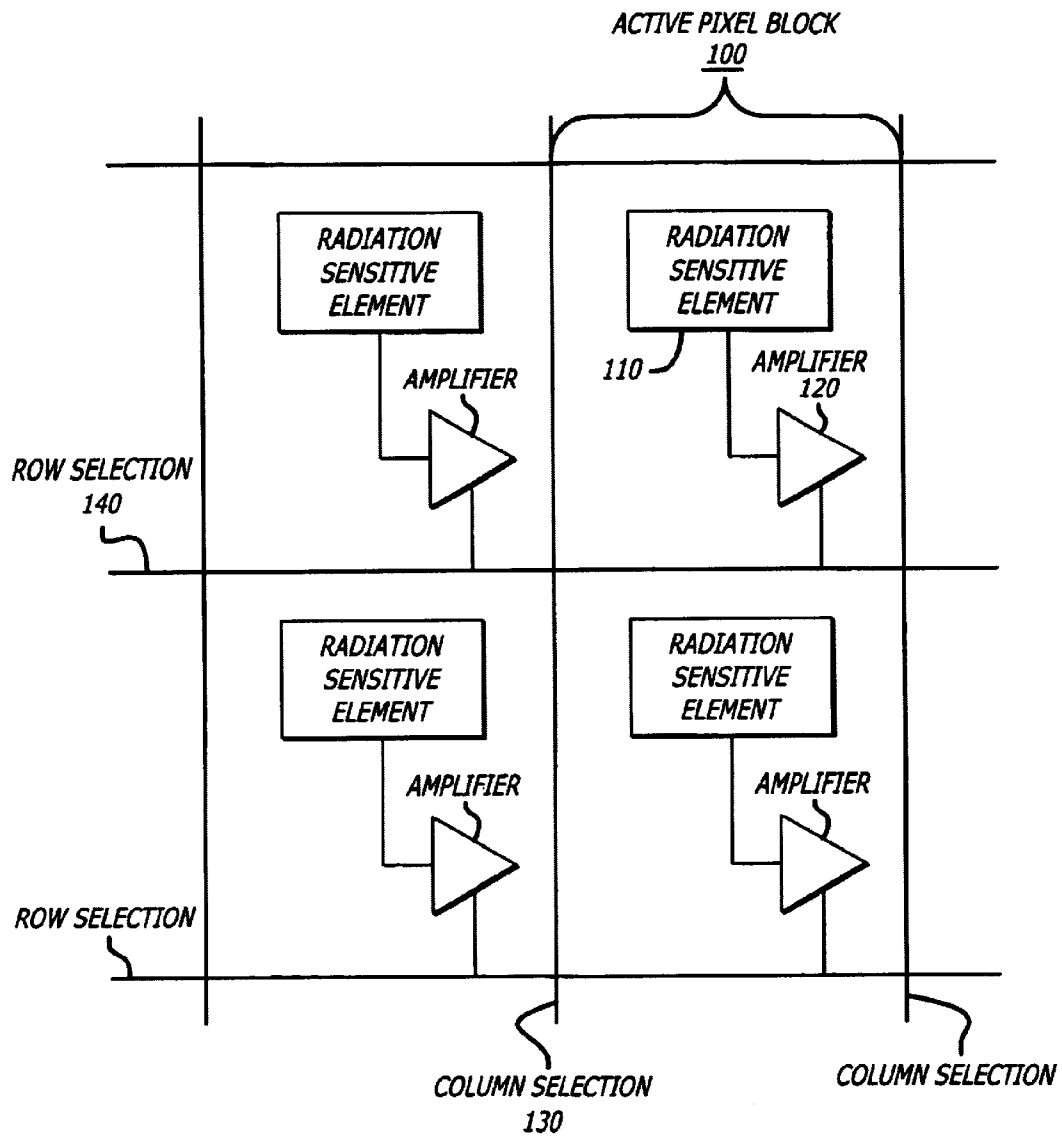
ACTIVE PIXEL BLOCK
100

RADIATION SENSITIVE ELEMENT

AMPLIFIER

RADIATION SENSITIVE ELEMENT

110

AMPLIFIER
120

ROW SELECTION
140

RADIATION SENSITIVE ELEMENT

AMPLIFIER

RADIATION SENSITIVE ELEMENT

AMPLIFIER

ROW SELECTION

COLUMN SELECTION
130

COLUMN SELECTION